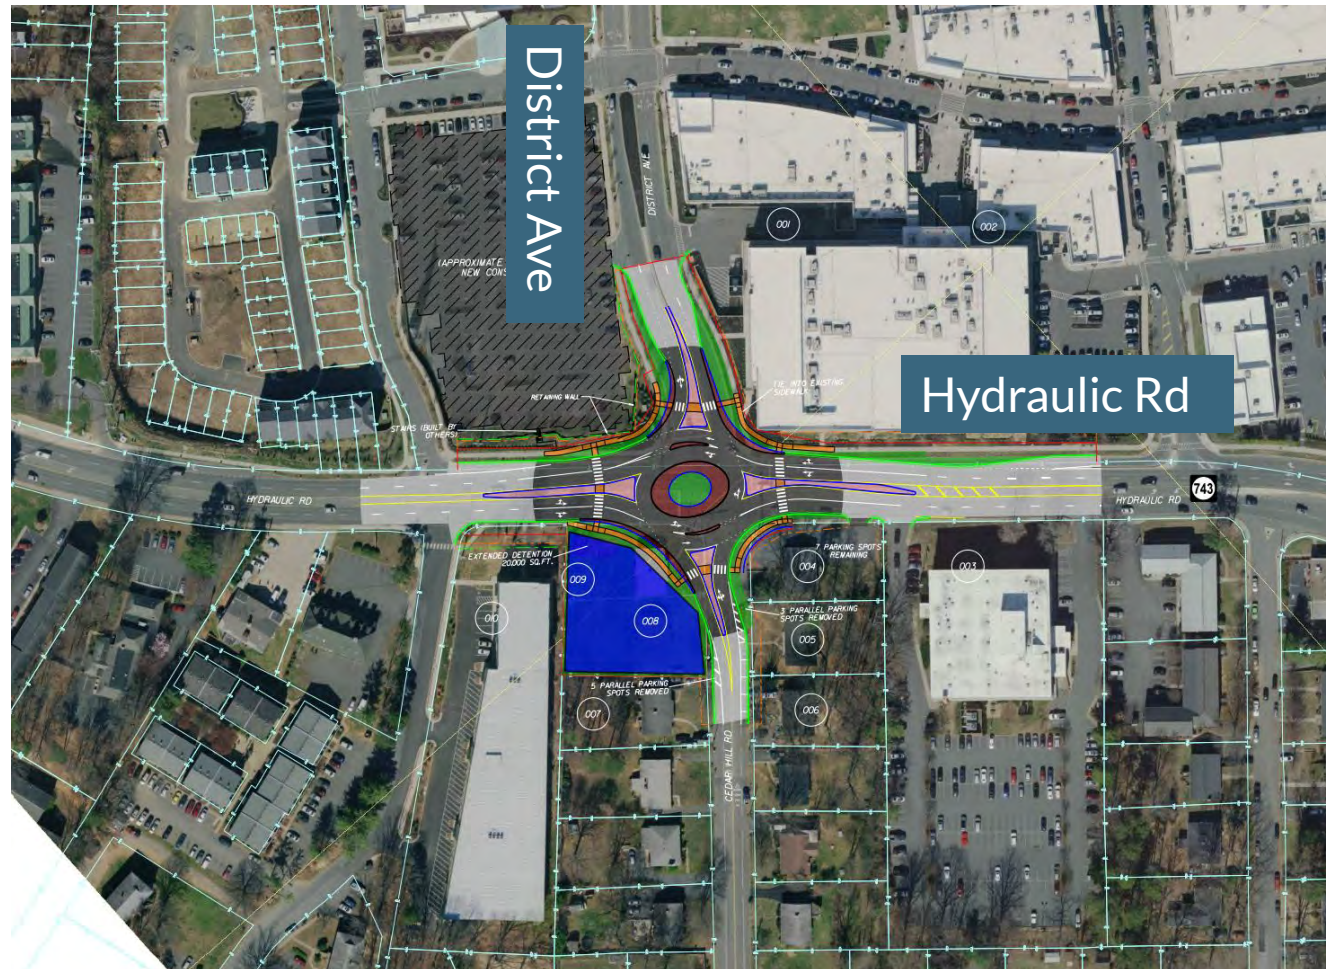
District Ave

Hydraulic Rd

DISTRICT AVE

001

002

(APPROXIMATE NEW CONS

RETAINING WALL

TIE INTO EXISTING SIDEWALK

STAIRS (BUILT BY OTHERS)

HYDRAULIC RD

HYDRAULIC RD

743

EXTENDED DETENTION 20,000 SQ.FT.

009

008

010

7 PARKING SPOTS REMAINING

004

003

3 PARALLEL PARKING SPOTS REMOVED

005

5 PARALLEL PARKING SPOTS REMOVED

007

006

CEDAR HILL RD